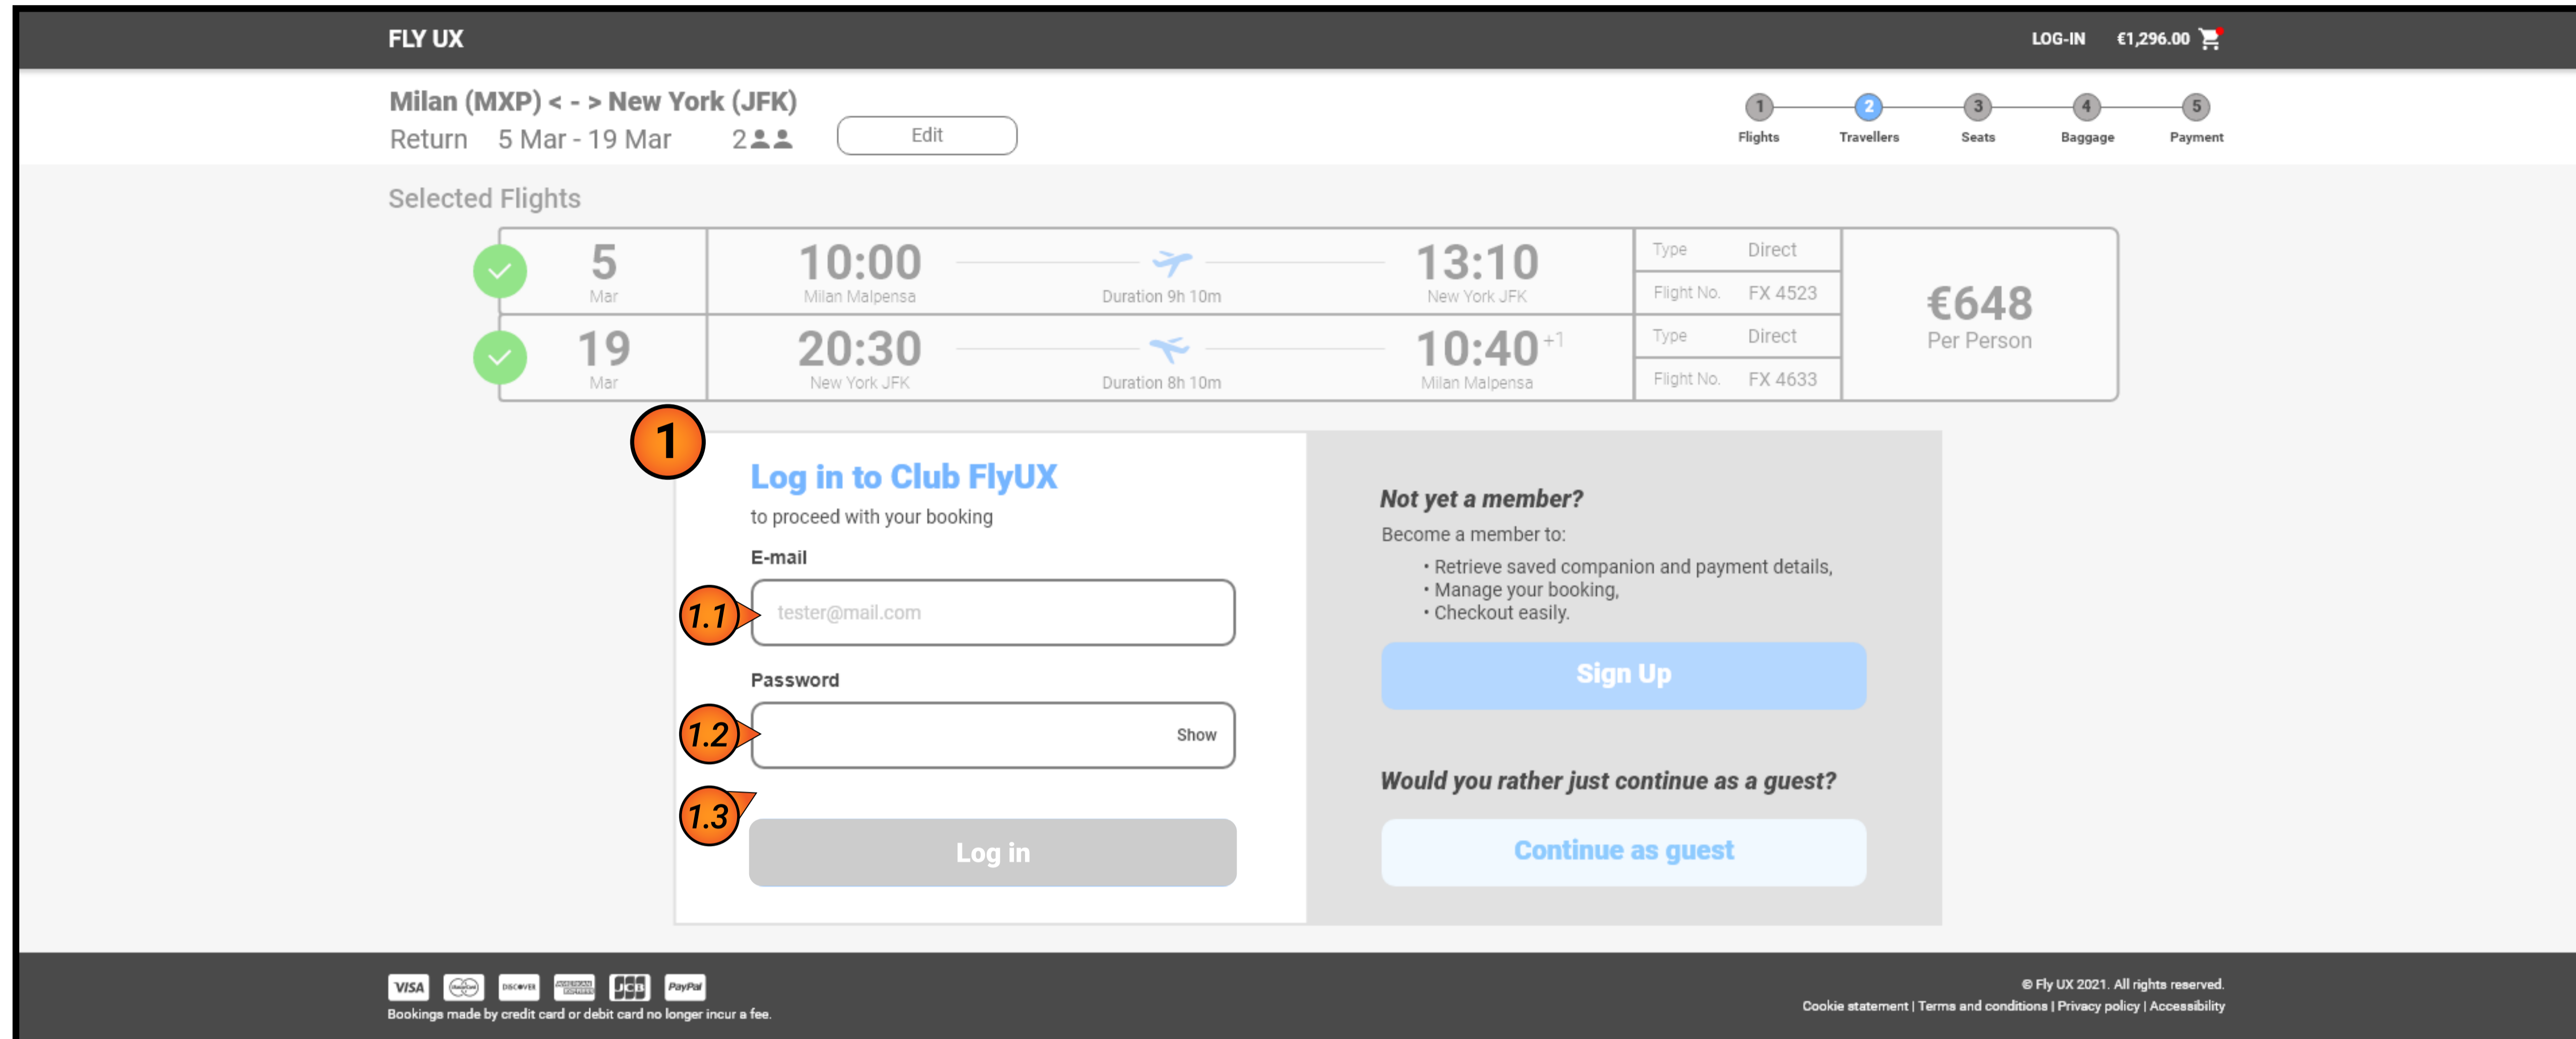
FLY UX

LOG-IN €1,296.00

Milan (MXP) < - > New York (JFK)
Return 5 Mar - 19 Mar 2

Edit

1 Flights 2 Travellers 3 Seats 4 Baggage 5 Payment

Selected Flights

| 5 Mar | 10:00 Milan Malpensa | Duration 9h 10m | 13:10 New York JFK | Type Direct / Flight No. FX 4523 | €648 Per Person |
|---|---|---|---|---|---|
| 19 Mar | 20:30 New York JFK | Duration 8h 10m | 10:40 +1 Milan Malpensa | Type Direct / Flight No. FX 4633 | |

1

Log in to Club FlyUX
to proceed with your booking

E-mail
1.1
tester@mail.com

Password
1.2
Show

1.3
Log in

Not yet a member?
Become a member to:
• Retrieve saved companion and payment details,
• Manage your booking,
• Checkout easily.

Sign Up

Would you rather just continue as a guest?

Continue as guest

VISA DISCOVER JCB PayPal
Bookings made by credit card or debit card no longer incur a fee.

© Fly UX 2021. All rights reserved.
Cookie statement | Terms and conditions | Privacy policy | Accessibility